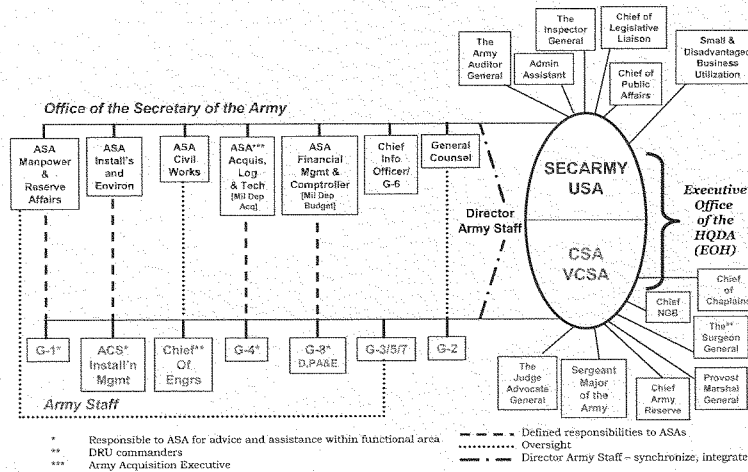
The Army Auditor General

The Inspector General

Admin Assistant

Chief of Legislative Liaison

Chief of Public Affairs

Small & Disadvantaged Business Utilization

Office of the Secretary of the Army

ASA Manpower & Reserve Affairs

ASA Install's and Environ

ASA Civil Works

ASA*** Acquis, Log & Tech [Mil Dep Acq]

ASA Financial Mgmt & Comptroller [Mil Dep Budget]

Chief Info Officer/ G-6

General Counsel

SECARMY USA

CSA VCSA

Executive Office of the HQDA (EOH)

Director Army Staff

Chief of Chaplains

Chief NGB

The** Surgeon General

G-1*

ACS* Install'n Mgmt

Chief** Of Engrs

G-4*

G-8* D,PA&E

G-3/5/7

G-2

The Judge Advocate General

Sergeant Major of the Army

Chief Army Reserve

Provost Marshal General

Army Staff

* Responsible to ASA for advice and assistance within functional area
** DRU commanders
*** Army Acquisition Executive

Defined responsibilities to ASAs
Oversight
Director Army Staff – synchronize, integrate